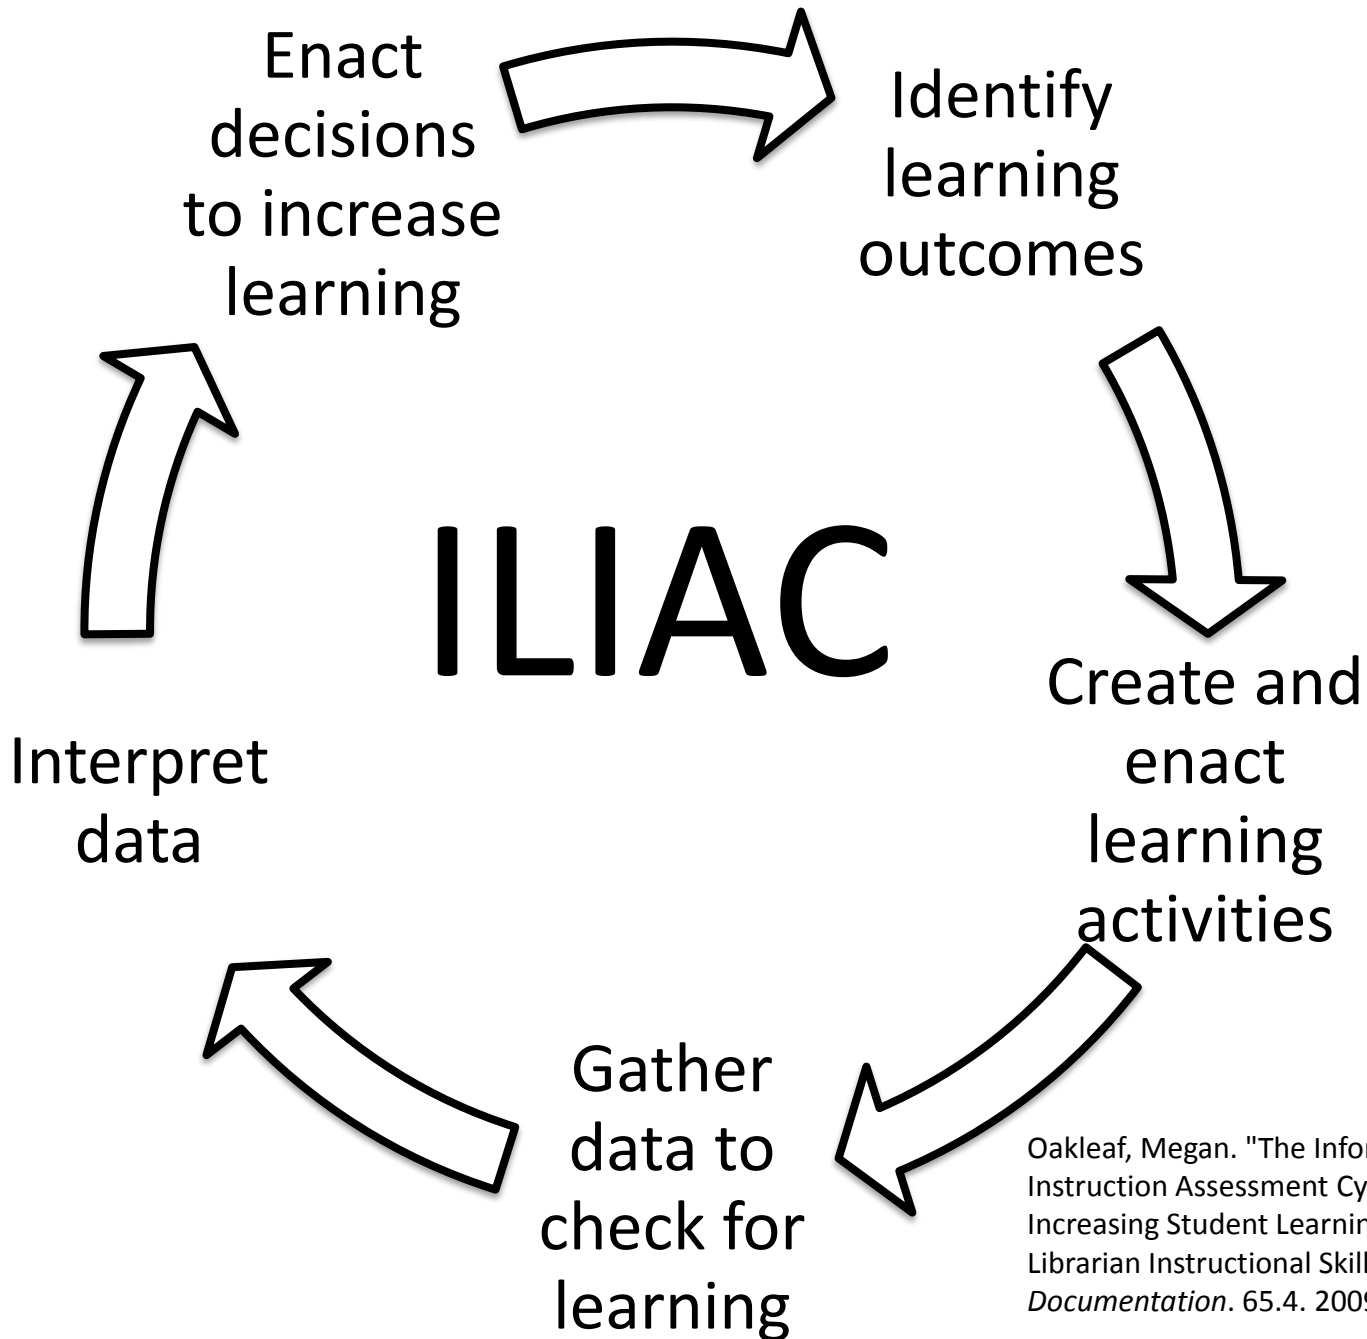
Enact decisions to increase learning

Identify learning outcomes

ILIAC

Create and enact learning activities

Interpret data

Gather data to check for learning

Oakleaf, Megan. "The Infor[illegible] Instruction Assessment Cy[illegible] Increasing Student Learnin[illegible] Librarian Instructional Skill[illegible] *Documentation*. 65.4. 200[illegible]